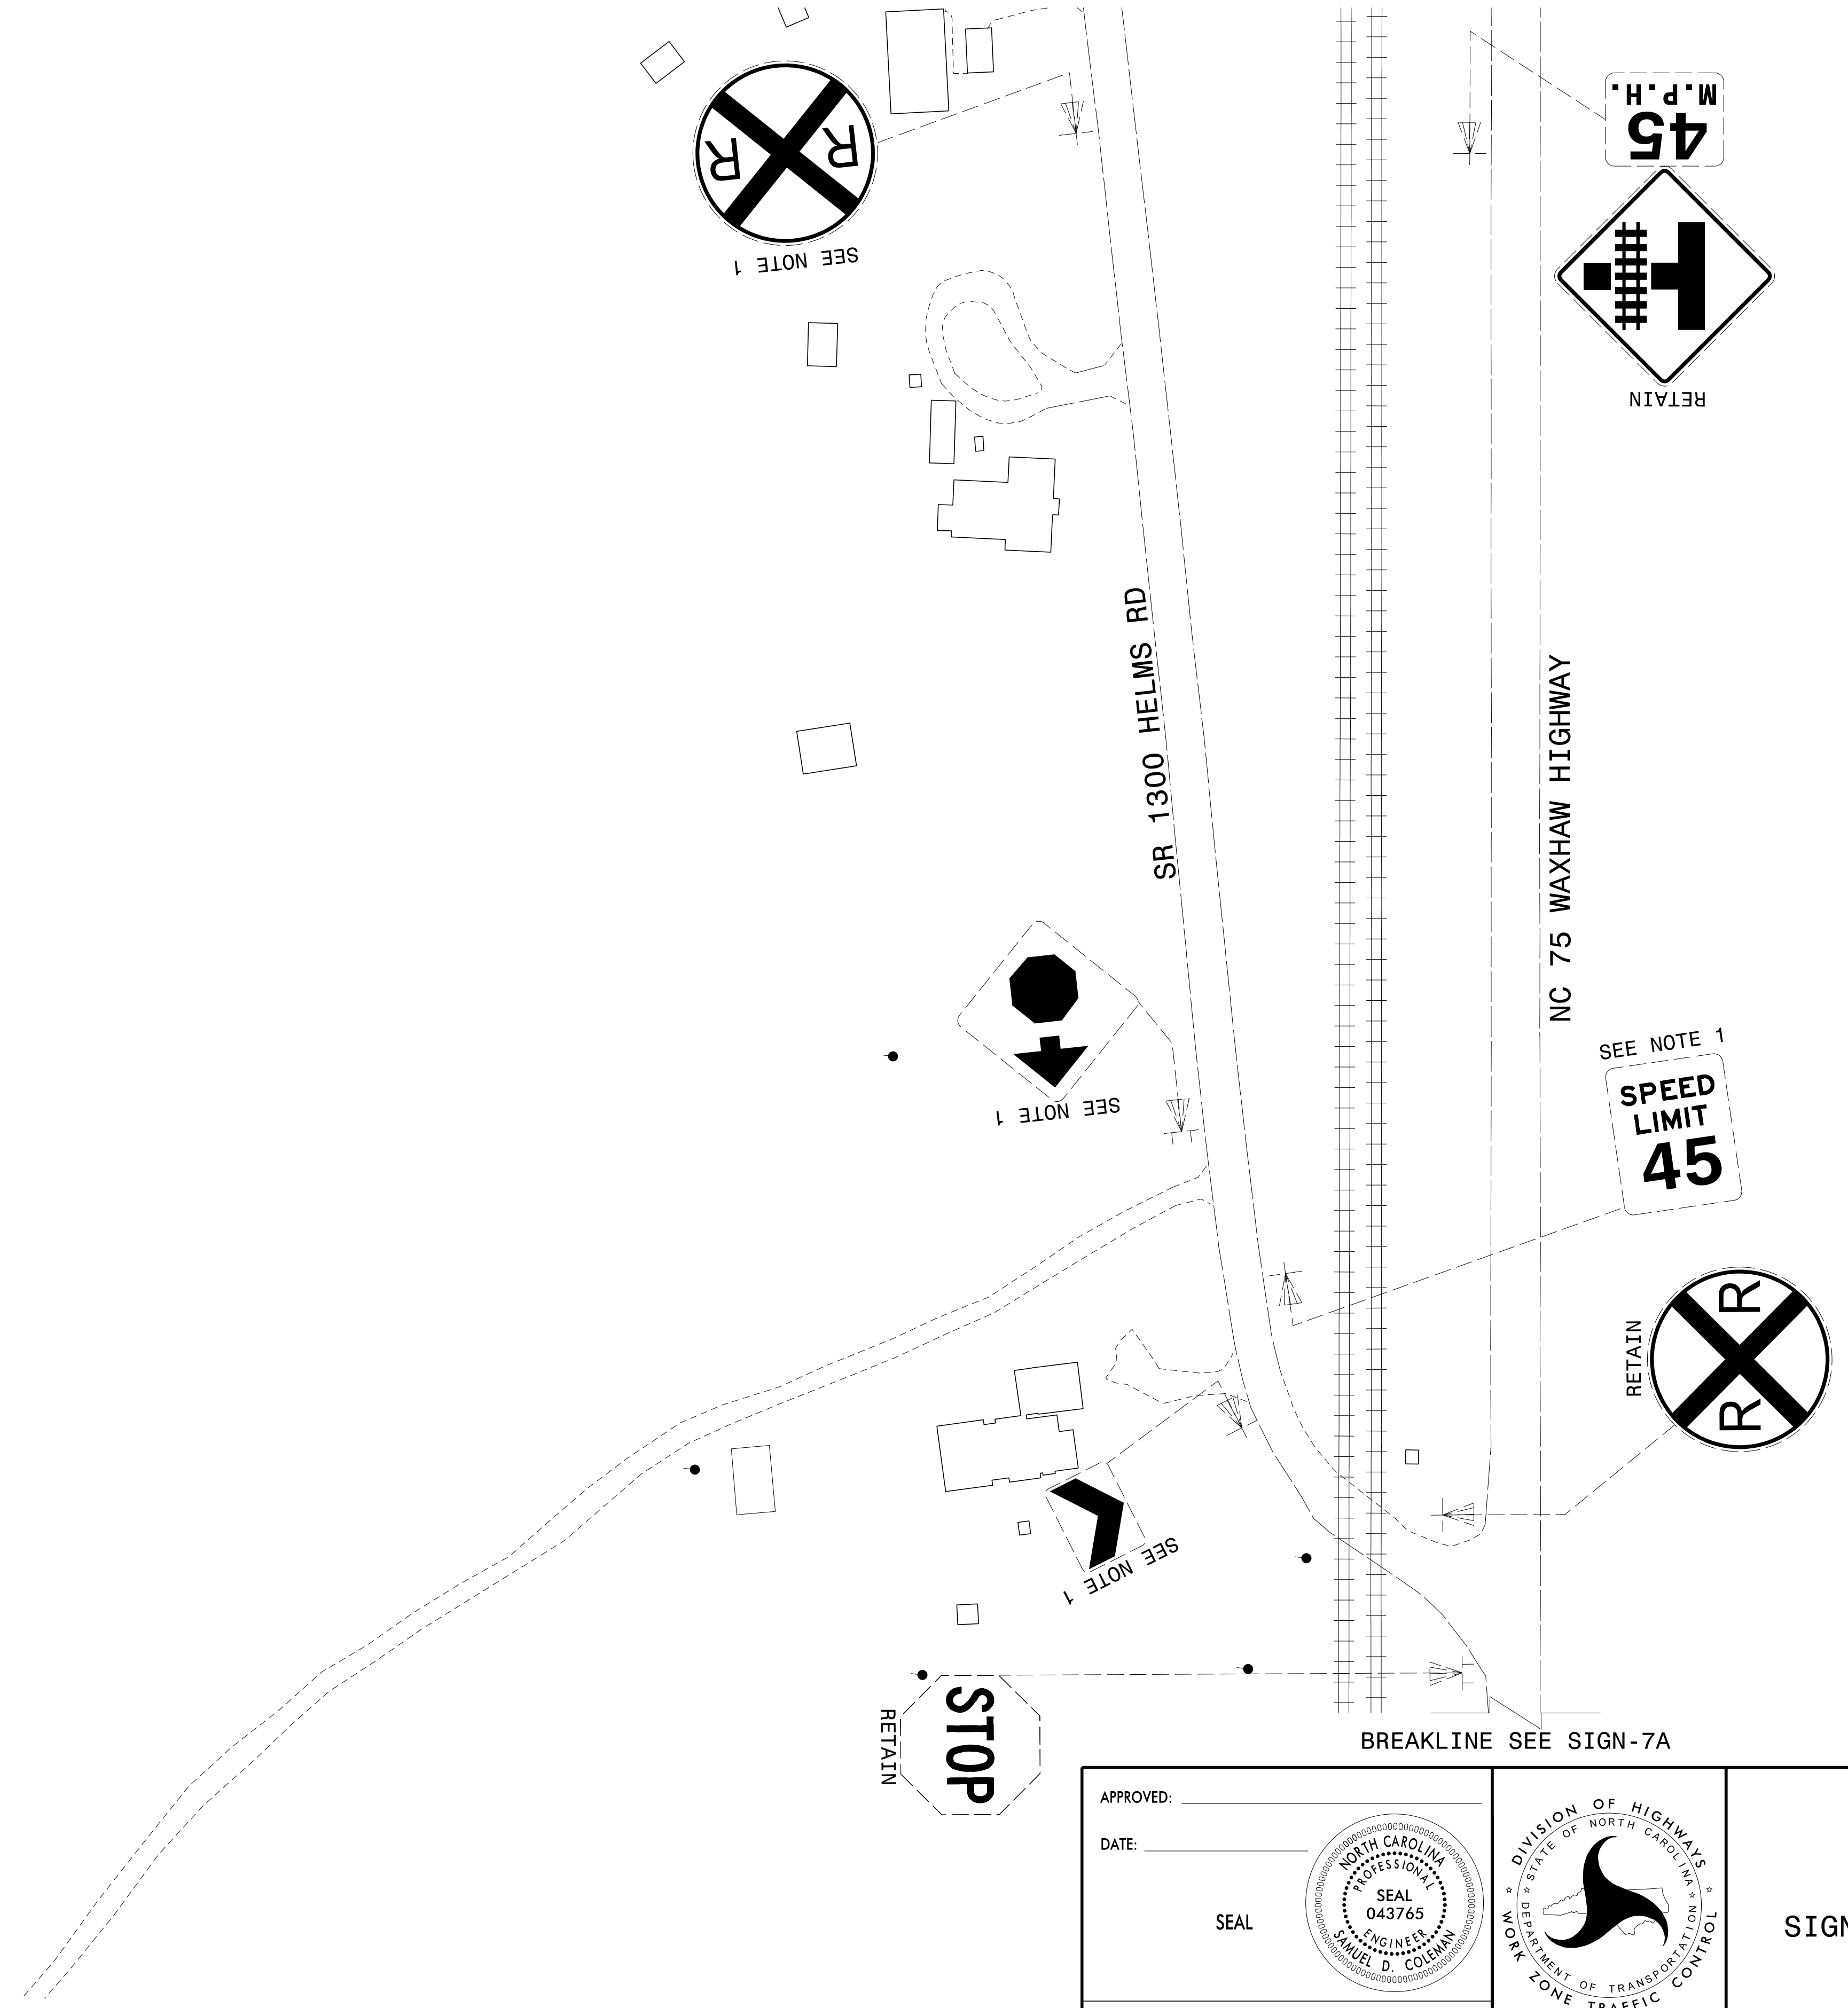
R R
SEE NOTE 1

45
M.P.H.

RETAIN

SR 1300 HELMS RD

NC 75 WAXHAW HIGHWAY

SEE NOTE 1
SPEED LIMIT 45

SEE NOTE 1

R R
RETAIN

SEE NOTE 1

STOP
RETAIN

BREAKLINE SEE SIGN-7A

APPROVED:
DATE:
SEAL

NORTH CAROLINA PROFESSIONAL SEAL 043765 ENGINEER SAMUEL D. COLEMAN

DIVISION OF HIGHWAYS STATE OF NORTH CAROLINA DEPARTMENT OF TRANSPORTATION WORK ZONE TRAFFIC CONTROL

SIGN